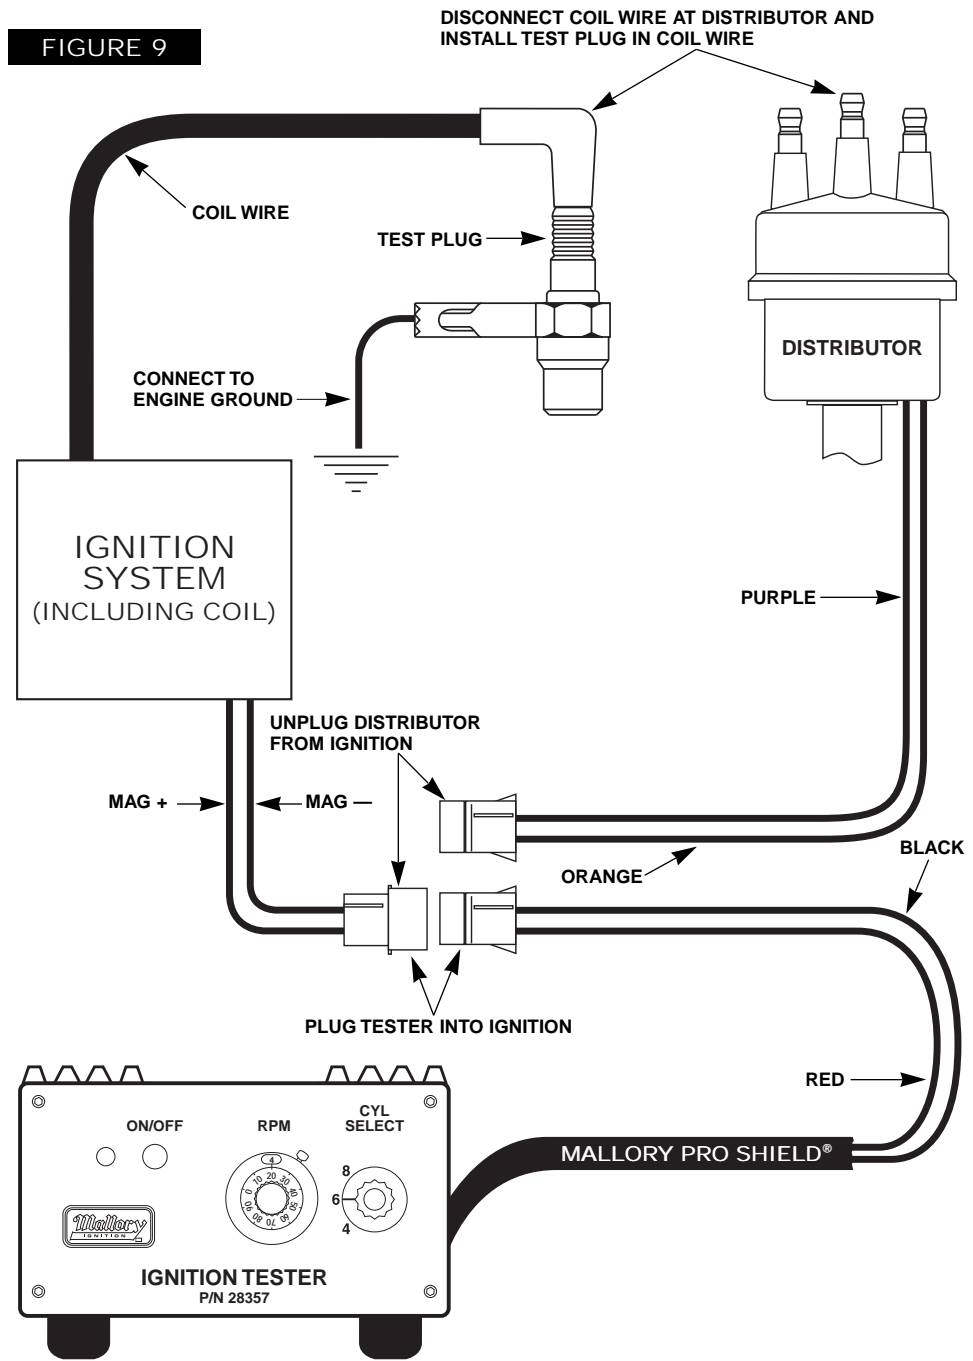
FIGURE 9

DISCONNECT COIL WIRE AT DISTRIBUTOR AND INSTALL TEST PLUG IN COIL WIRE

COIL WIRE

TEST PLUG

CONNECT TO ENGINE GROUND

DISTRIBUTOR

IGNITION SYSTEM (INCLUDING COIL)

PURPLE

UNPLUG DISTRIBUTOR FROM IGNITION

MAG +

MAG —

ORANGE

BLACK

PLUG TESTER INTO IGNITION

RED

ON/OFF

RPM

CYL SELECT

4

0 10 20 30 40 50 60 70 80 90

8

6

4

MALLORY PRO SHIELD®

Mallory IGNITION

IGNITION TESTER
P/N 28357